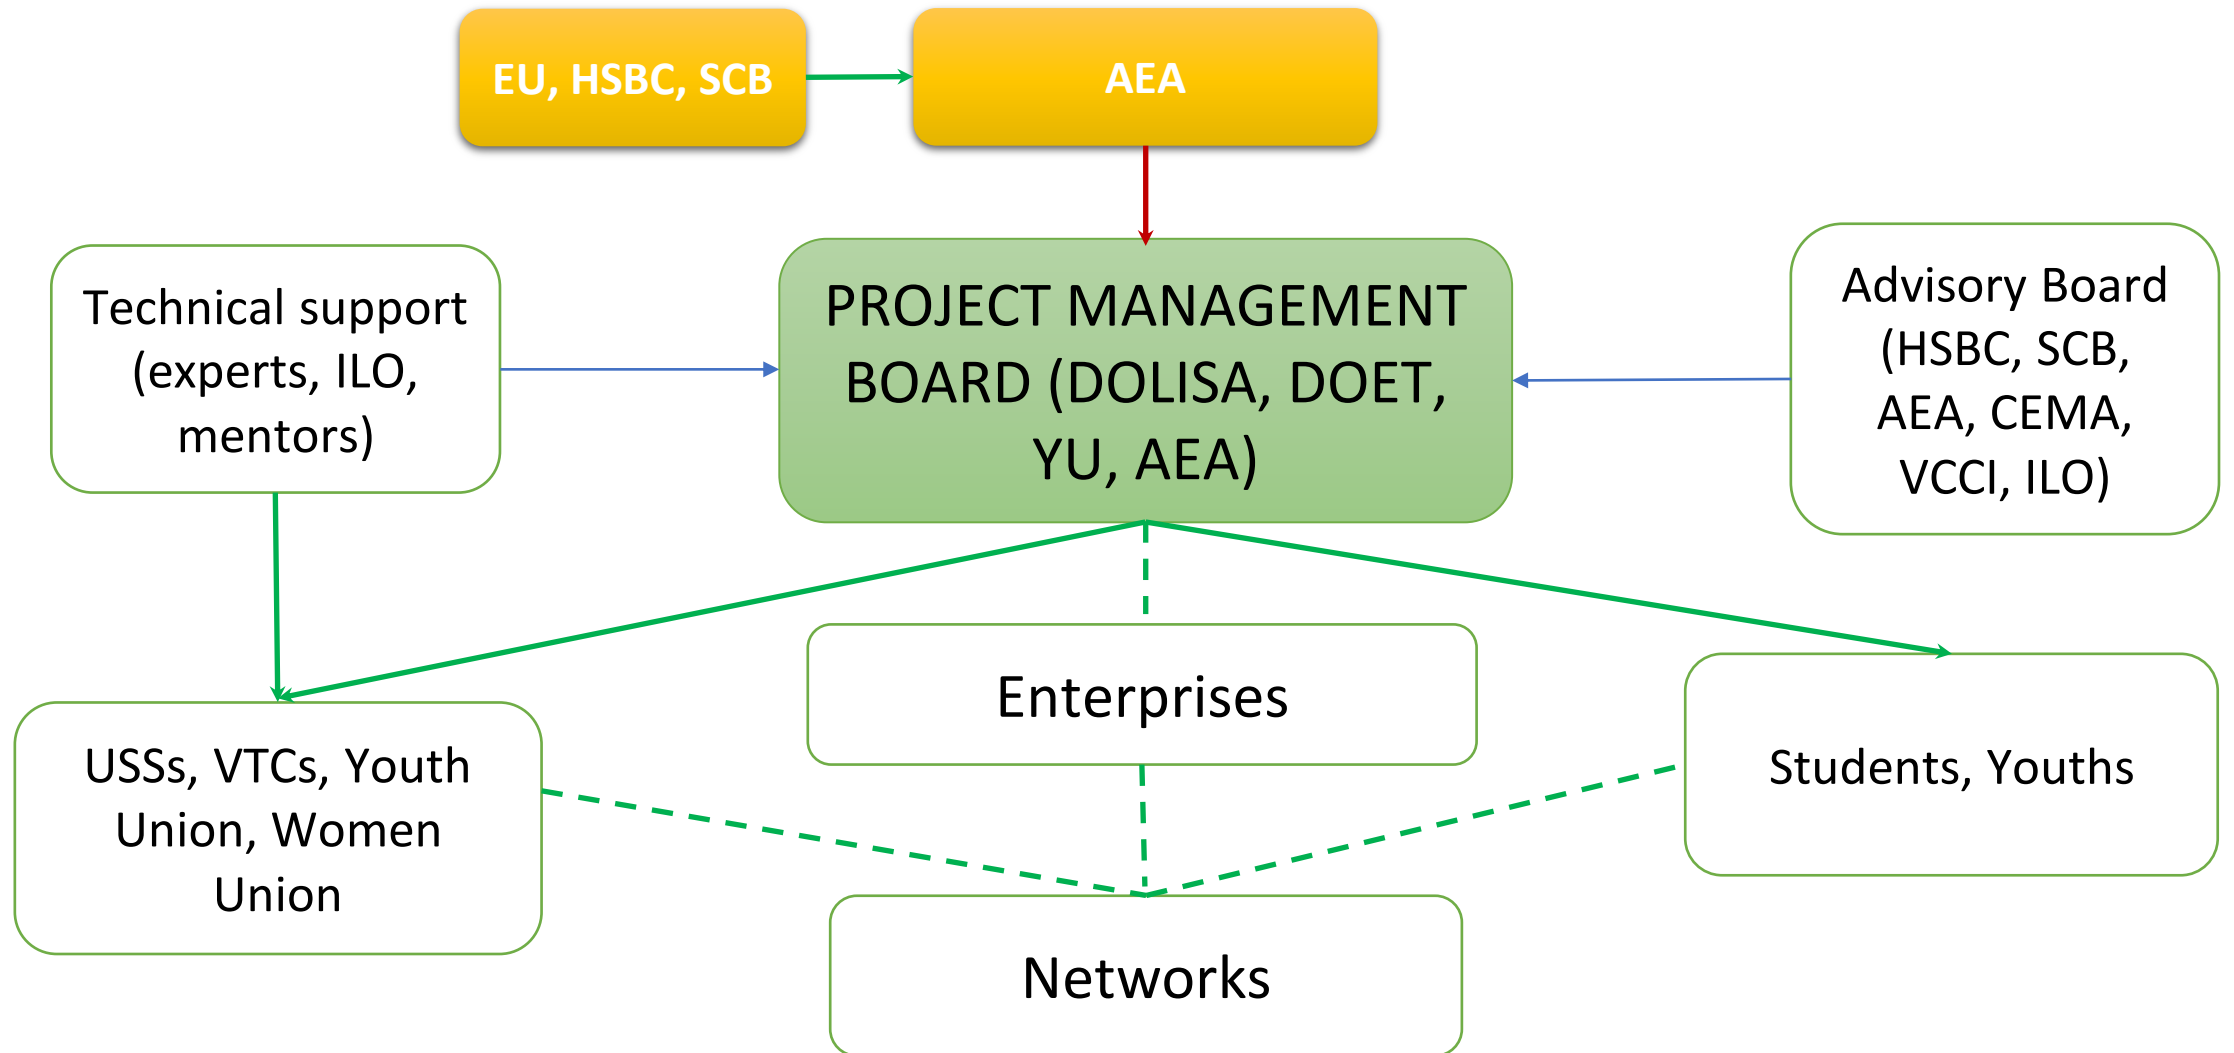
EU, HSBC, SCB

AEA

Technical support (experts, ILO, mentors)

PROJECT MANAGEMENT BOARD (DOLISA, DOET, YU, AEA)

Advisory Board (HSBC, SCB, AEA, CEMA, VCCI, ILO)

Enterprises

USSs, VTCs, Youth Union, Women Union

Students, Youths

Networks